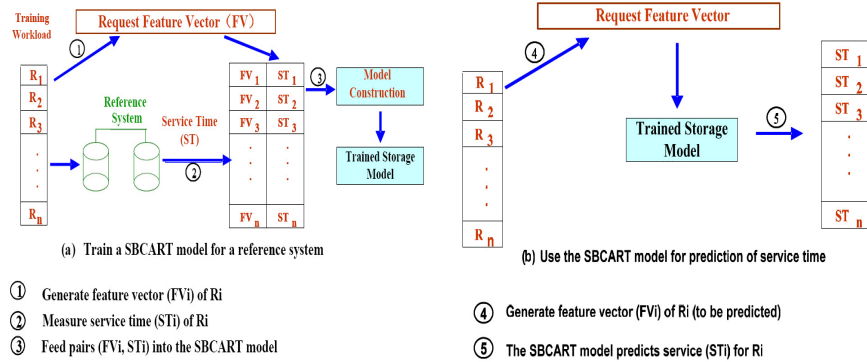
Training Workload

Request Feature Vector（FV）

①

$R_1$
$R_2$
$R_3$
.
.
.
$R_n$

Reference System

Service Time (ST)

②

| $FV_1$ | $ST_1$ |
|---|---|
| $FV_2$ | $ST_2$ |
| $FV_3$ | $ST_3$ |
| . | . |
| . | . |
| . | . |
| $FV_n$ | $ST_n$ |

③

Model Construction

Trained Storage Model

(a) Train a SBCART model for a reference system

Request Feature Vector

④

$R_1$
$R_2$
$R_3$
.
.
.
$R_n$

Trained Storage Model

⑤

$ST_1$
$ST_2$
$ST_3$
.
.
.
$ST_n$

(b) Use the SBCART model for prediction of service time

① Generate feature vector (FVi) of Ri

② Measure service time (STi) of Ri

③ Feed pairs (FVi, STi) into the SBCART model

④ Generate feature vector (FVi) of Ri (to be predicted)

⑤ The SBCART model predicts service (STi) for Ri